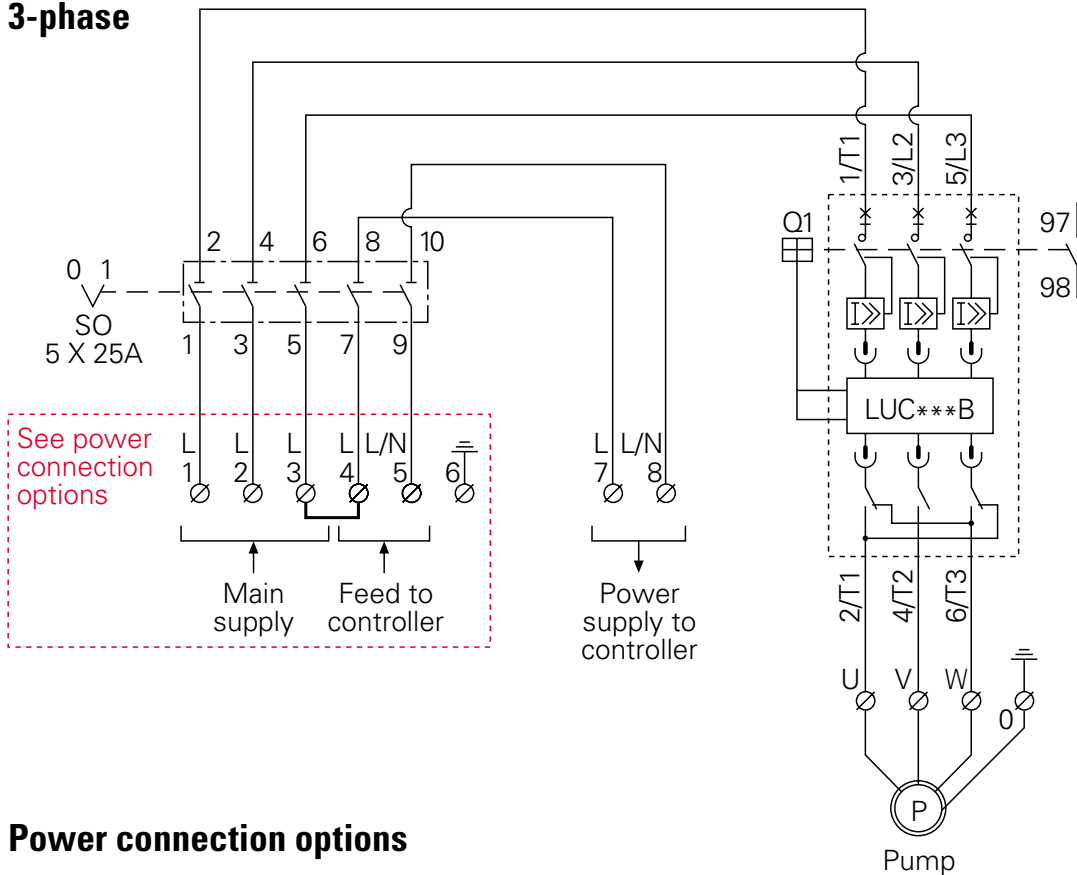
3-phase

2 4 6 8 10

0 1

SO
5 X 25A

1 3 5 7 9

See power connection options

L L L L L/N
1 2 3 4 5 6

L L/N
7 8

Main supply

Feed to controller

Power supply to controller

1/T1 3/L2 5/L3

Q1

97

98

LUC***B

2/T1 4/T2 6/T3

U V W

0

P

Pump

Power connection options